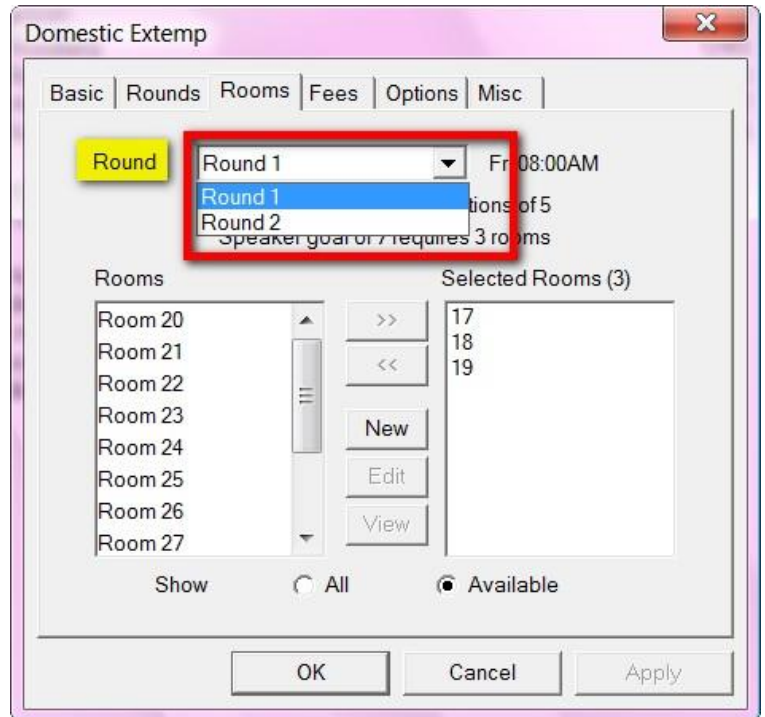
Domestic Extemp

Basic | Rounds | Rooms | Fees | Options | Misc

Round

Round 1

Round 1
Round 2

Fr 08:00AM

tions of 5

Speaker goal of 7 requires 3 rooms

Rooms

Room 20
Room 21
Room 22
Room 23
Room 24
Room 25
Room 26
Room 27

>>
<<
New
Edit
View

Selected Rooms (3)

17
18
19

Show All Available

OK Cancel Apply